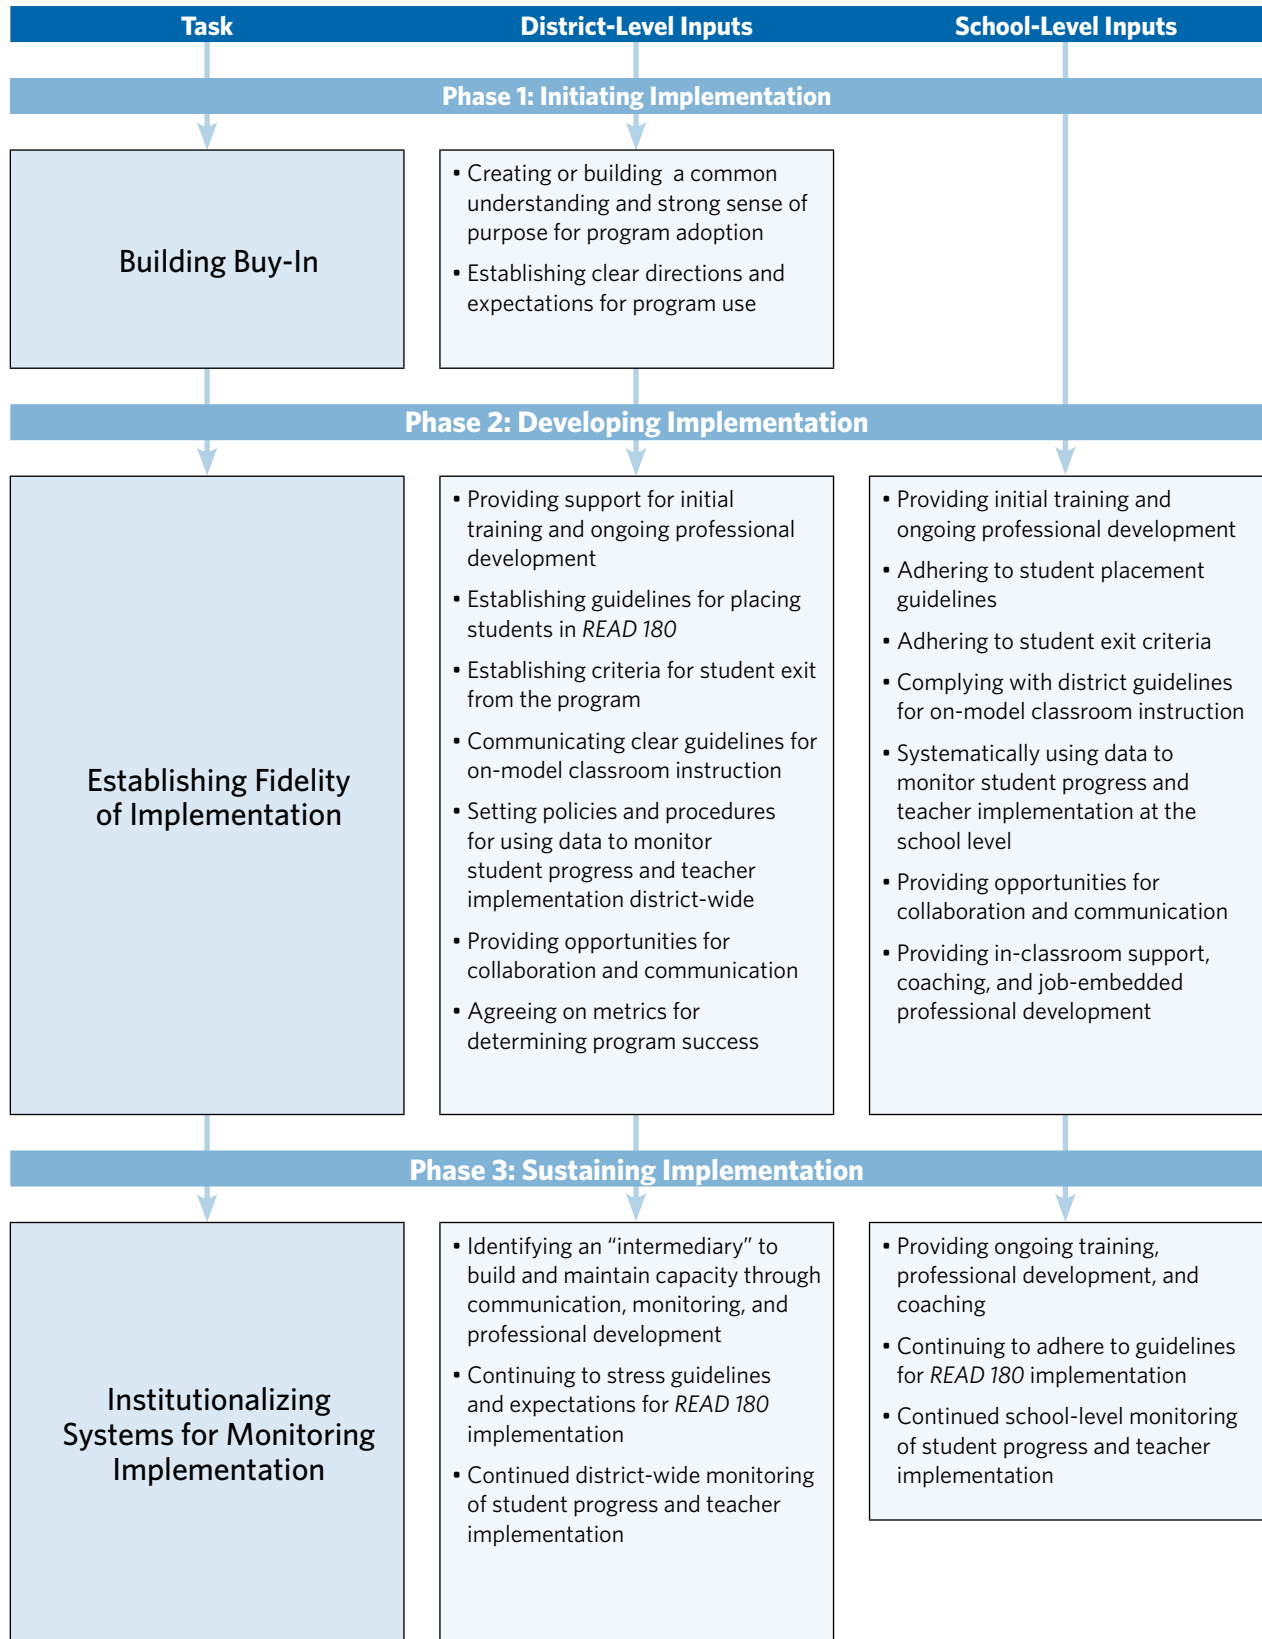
Task | District-Level Inputs | School-Level Inputs

Phase 1: Initiating Implementation

Building Buy-In

• Creating or building a common understanding and strong sense of purpose for program adoption
• Establishing clear directions and expectations for program use

Phase 2: Developing Implementation

Establishing Fidelity of Implementation

• Providing support for initial training and ongoing professional development
• Establishing guidelines for placing students in *READ 180*
• Establishing criteria for student exit from the program
• Communicating clear guidelines for on-model classroom instruction
• Setting policies and procedures for using data to monitor student progress and teacher implementation district-wide
• Providing opportunities for collaboration and communication
• Agreeing on metrics for determining program success

• Providing initial training and ongoing professional development
• Adhering to student placement guidelines
• Adhering to student exit criteria
• Complying with district guidelines for on-model classroom instruction
• Systematically using data to monitor student progress and teacher implementation at the school level
• Providing opportunities for collaboration and communication
• Providing in-classroom support, coaching, and job-embedded professional development

Phase 3: Sustaining Implementation

Institutionalizing Systems for Monitoring Implementation

• Identifying an "intermediary" to build and maintain capacity through communication, monitoring, and professional development
• Continuing to stress guidelines and expectations for *READ 180* implementation
• Continued district-wide monitoring of student progress and teacher implementation

• Providing ongoing training, professional development, and coaching
• Continuing to adhere to guidelines for *READ 180* implementation
• Continued school-level monitoring of student progress and teacher implementation